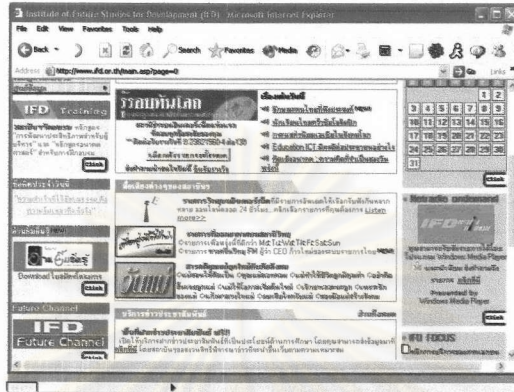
Institute of Future Studies for Development (IFD) - Microsoft Internet Explorer

File Edit View Favorites Tools Help

Back Search Favorites Media

Address http://www.ifd.or.th/main.asp?page=0

Go Links

IFD Training

Click

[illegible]

IFD Future Channel

1 2
3 4 5 6 7 8 9
10 11 12 13 14 15 16
17 18 19 20 21 22 23
24 25 26 27 28 29 30
31

Click

Listen more>>

Mon Tue Wed Thu Fri Sat Sun

Click

Powered by Windows Media Player

IFD FOCUS

IFD

Future Channel

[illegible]